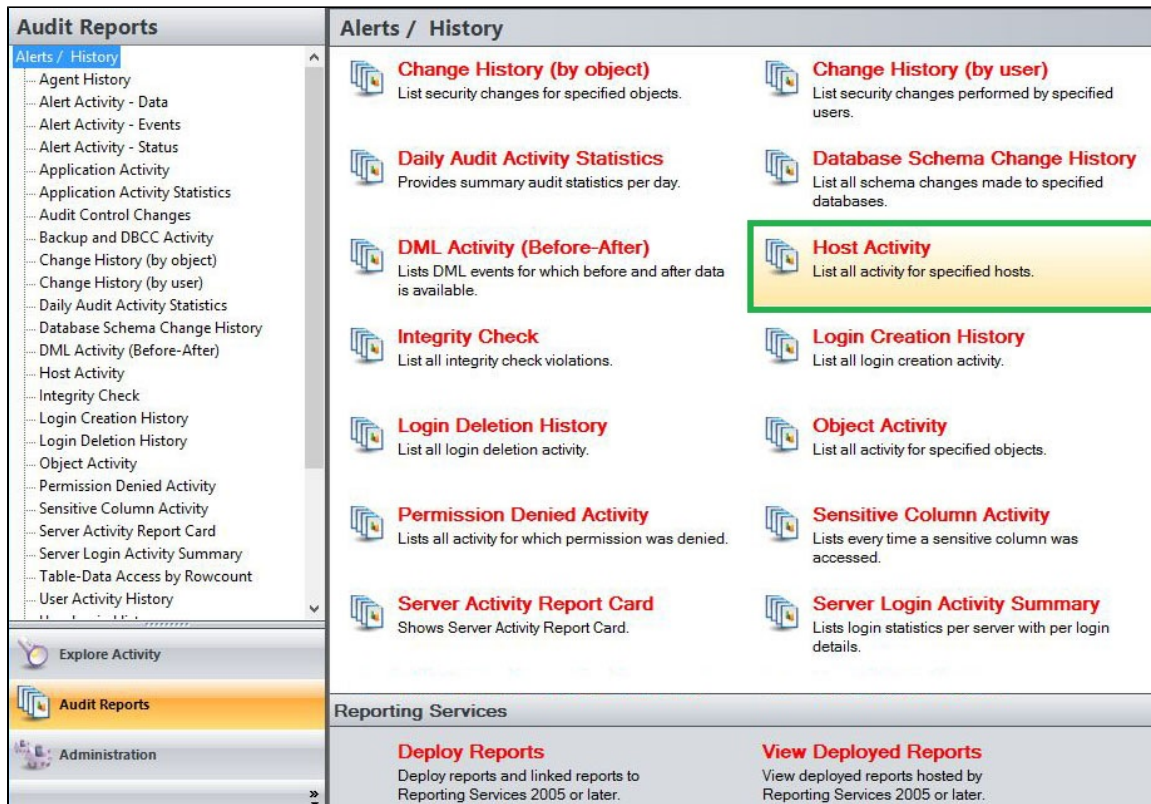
Audit Reports

Alerts / History
Agent History
Alert Activity - Data
Alert Activity - Events
Alert Activity - Status
Application Activity
Application Activity Statistics
Audit Control Changes
Backup and DBCC Activity
Change History (by object)
Change History (by user)
Daily Audit Activity Statistics
Database Schema Change History
DML Activity (Before-After)
Host Activity
Integrity Check
Login Creation History
Login Deletion History
Object Activity
Permission Denied Activity
Sensitive Column Activity
Server Activity Report Card
Server Login Activity Summary
Table-Data Access by Rowcount
User Activity History
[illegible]

Explore Activity

Audit Reports

Administration

»

Alerts / History

Change History (by object)
List security changes for specified objects.

Change History (by user)
List security changes performed by specified users.

Daily Audit Activity Statistics
Provides summary audit statistics per day.

Database Schema Change History
List all schema changes made to specified databases.

DML Activity (Before-After)
Lists DML events for which before and after data is available.

Host Activity
List all activity for specified hosts.

Integrity Check
List all integrity check violations.

Login Creation History
List all login creation activity.

Login Deletion History
List all login deletion activity.

Object Activity
List all activity for specified objects.

Permission Denied Activity
Lists all activity for which permission was denied.

Sensitive Column Activity
Lists every time a sensitive column was accessed.

Server Activity Report Card
Shows Server Activity Report Card.

Server Login Activity Summary
Lists login statistics per server with per login details.

Reporting Services

Deploy Reports
Deploy reports and linked reports to Reporting Services 2005 or later.

View Deployed Reports
View deployed reports hosted by Reporting Services 2005 or later.